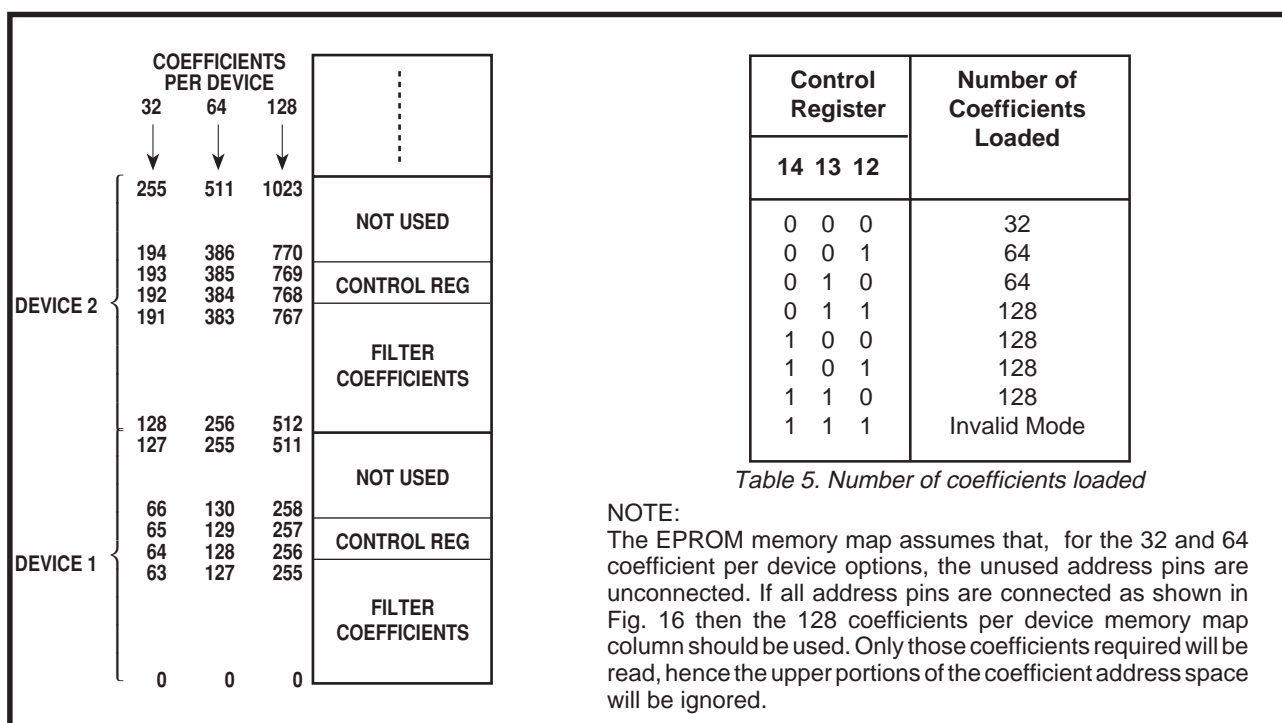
COEFFICIENTS PER DEVICE
32 64 128

255 511 1023
NOT USED
194 386 770
193 385 769
CONTROL REG
192 384 768
191 383 767
DEVICE 2
FILTER COEFFICIENTS
128 256 512
127 255 511
NOT USED
66 130 258
65 129 257
CONTROL REG
64 128 256
63 127 255
DEVICE 1
FILTER COEFFICIENTS
0 0 0

| Control Register 14 13 12 | Number of Coefficients Loaded |
|---|---|
| 0 0 0 | 32 |
| 0 0 1 | 64 |
| 0 1 0 | 64 |
| 0 1 1 | 128 |
| 1 0 0 | 128 |
| 1 0 1 | 128 |
| 1 1 0 | 128 |
| 1 1 1 | Invalid Mode |

Table 5. Number of coefficients loaded

NOTE:
The EPROM memory map assumes that, for the 32 and 64 coefficient per device options, the unused address pins are unconnected. If all address pins are connected as shown in Fig. 16 then the 128 coefficients per device memory map column should be used. Only those coefficients required will be read, hence the upper portions of the coefficient address space will be ignored.